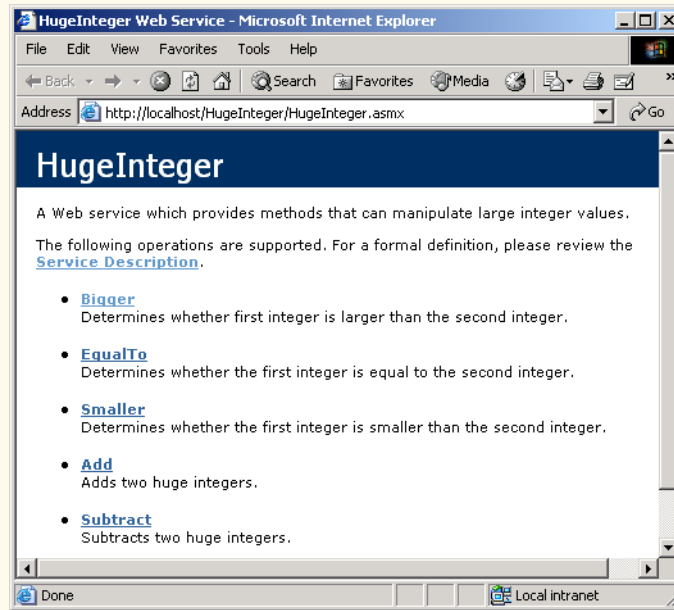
HugeInteger Web Service - Microsoft Internet Explorer

File Edit View Favorites Tools Help

Back Search Favorites Media

Address http://localhost/HugeInteger/HugeInteger.asmx Go

HugeInteger

A Web service which provides methods that can manipulate large integer values.

The following operations are supported. For a formal definition, please review the Service Description.

- Bigger
Determines whether first integer is larger than the second integer.

- EqualTo
Determines whether the first integer is equal to the second integer.

- Smaller
Determines whether the first integer is smaller than the second integer.

- Add
Adds two huge integers.

- Subtract
Subtracts two huge integers.

Done Local intranet